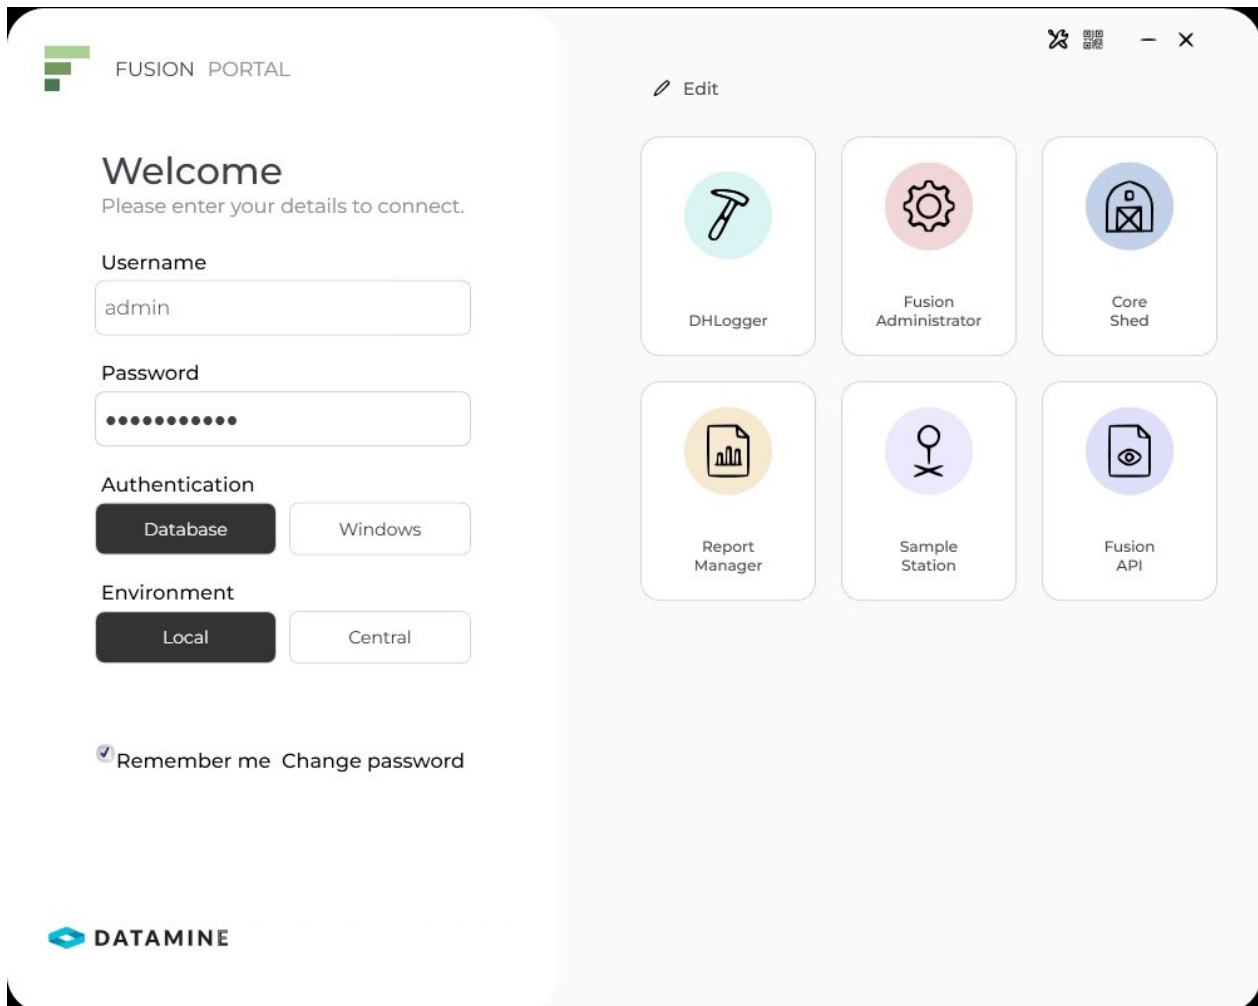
FUSION PORTAL

Welcome
Please enter your details to connect.

Username
admin

Password
•••••••••••

Authentication
Database Windows

Environment
Local Central

Remember me Change password

DATAMINE

– ×

Edit

DHLogger

Fusion Administrator

Core Shed

Report Manager

Sample Station

Fusion API